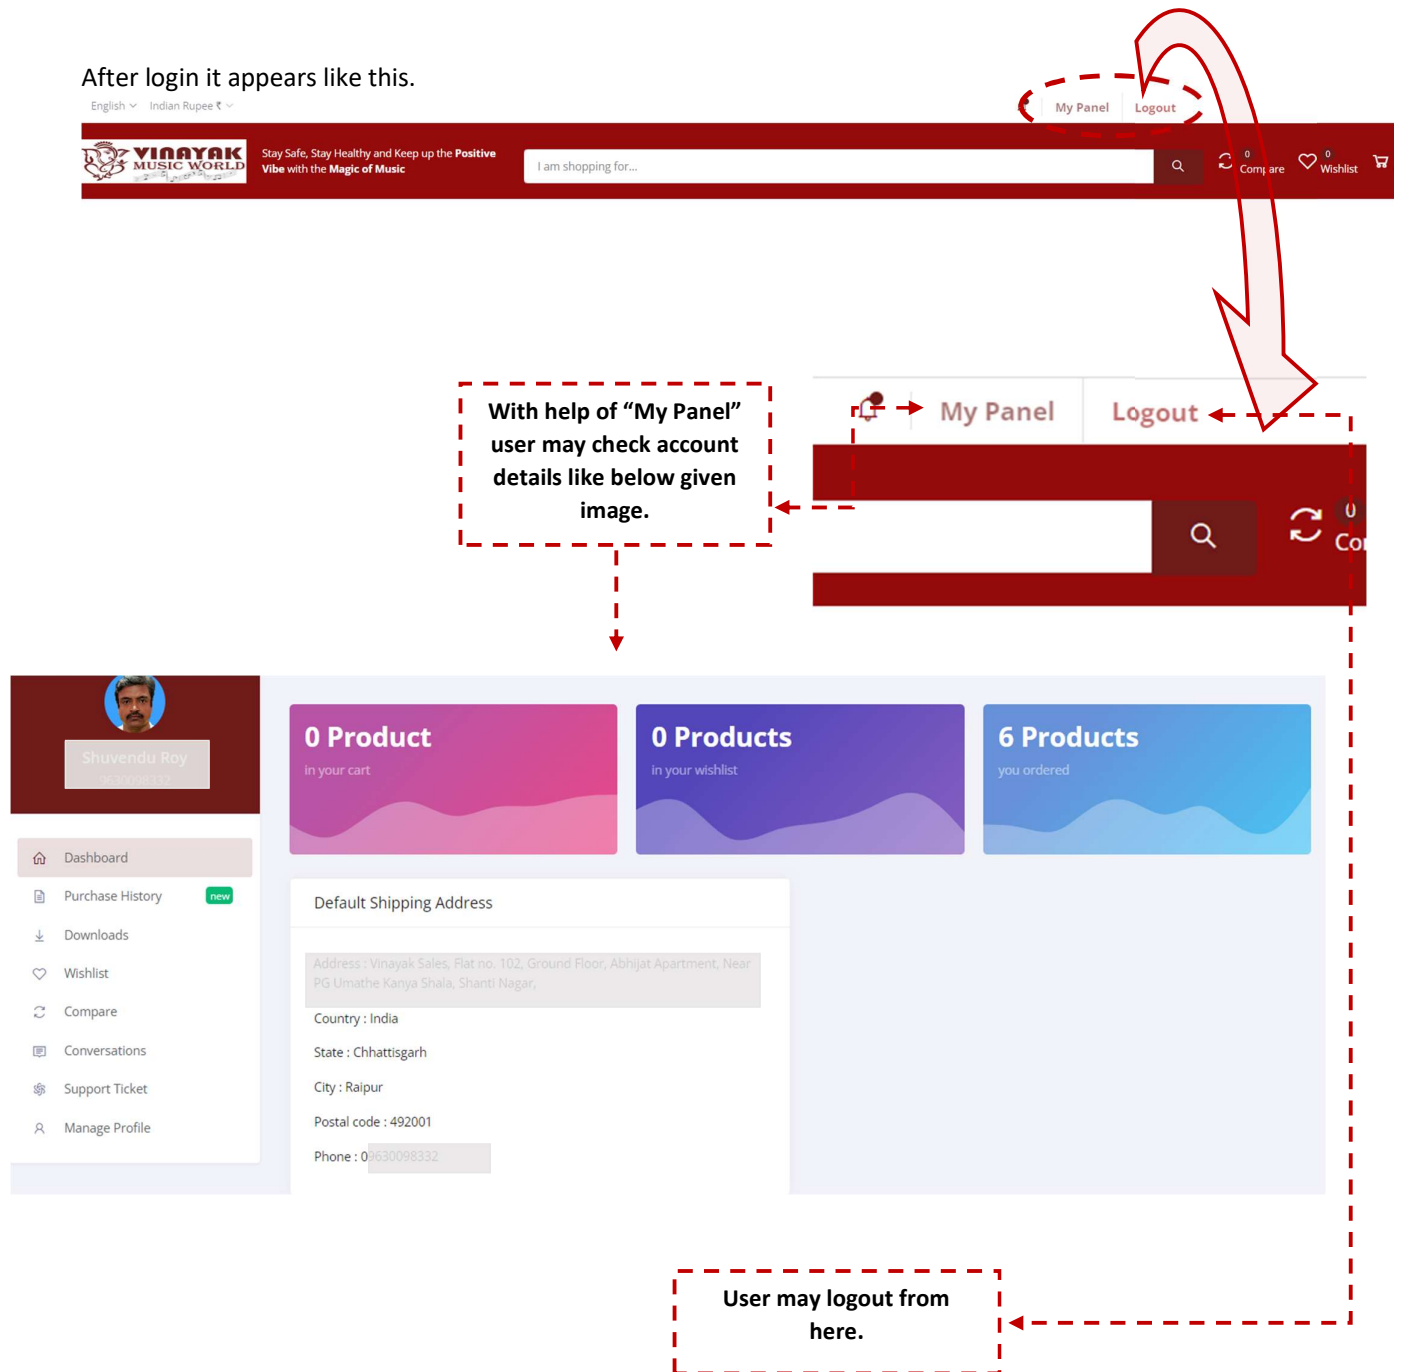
After login it appears like this.

English Indian Rupee ₹

My Panel Logout

VINAYAK MUSIC WORLD

Stay Safe, Stay Healthy and Keep up the Positive Vibe with the Magic of Music

I am shopping for...

0 Compare 0 Wishlist

With help of "My Panel" user may check account details like below given image.

My Panel Logout

0 Co

Shuvendu Roy
9630098332

Dashboard
Purchase History new
Downloads
Wishlist
Compare
Conversations
Support Ticket
Manage Profile

0 Product
in your cart

0 Products
in your wishlist

6 Products
you ordered

Default Shipping Address

Address : Vinayak Sales, Flat no. 102, Ground Floor, Abhijat Apartment, Near PG Umathe Kanya Shala, Shanti Nagar,

Country : India

State : Chhattisgarh

City : Raipur

Postal code : 492001

Phone : 09630098332

User may logout from here.